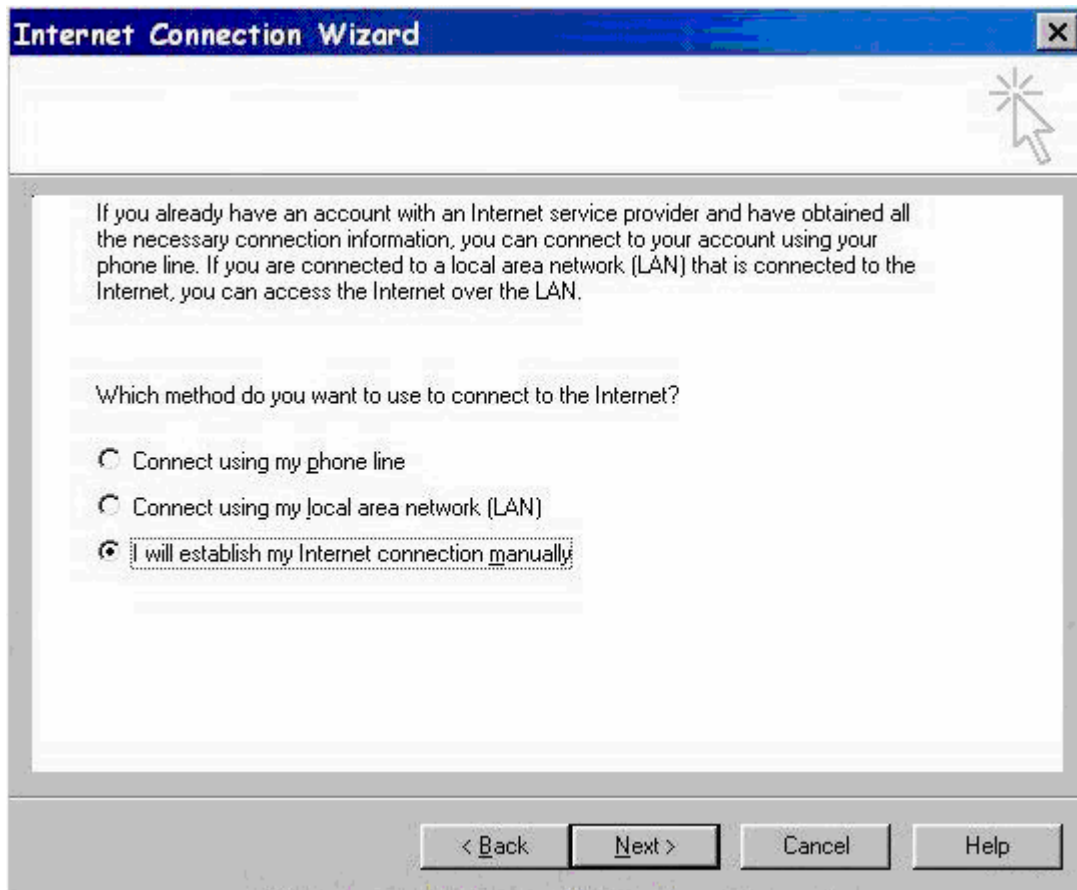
Internet Connection Wizard

×

If you already have an account with an Internet service provider and have obtained all the necessary connection information, you can connect to your account using your phone line. If you are connected to a local area network (LAN) that is connected to the Internet, you can access the Internet over the LAN.

Which method do you want to use to connect to the Internet?

Connect using my phone line

Connect using my local area network (LAN)

I will establish my Internet connection manually

< Back

Next >

Cancel

Help